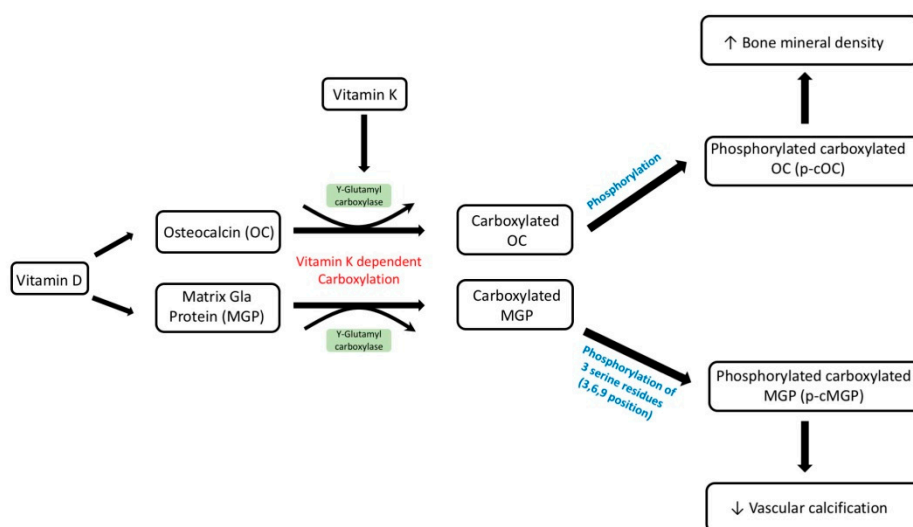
↑ Bone mineral density

Vitamin K

Phosphorylated carboxylated OC (p-cOC)

Phosphorylation

Y-Glutamyl carboxylase

Osteocalcin (OC)

Carboxylated OC

Vitamin D

Vitamin K dependent Carboxylation

Matrix Gla Protein (MGP)

Carboxylated MGP

Y-Glutamyl carboxylase

Phosphorylation of 3 serine residues (3,6,9 position)

Phosphorylated carboxylated MGP (p-cMGP)

↓ Vascular calcification